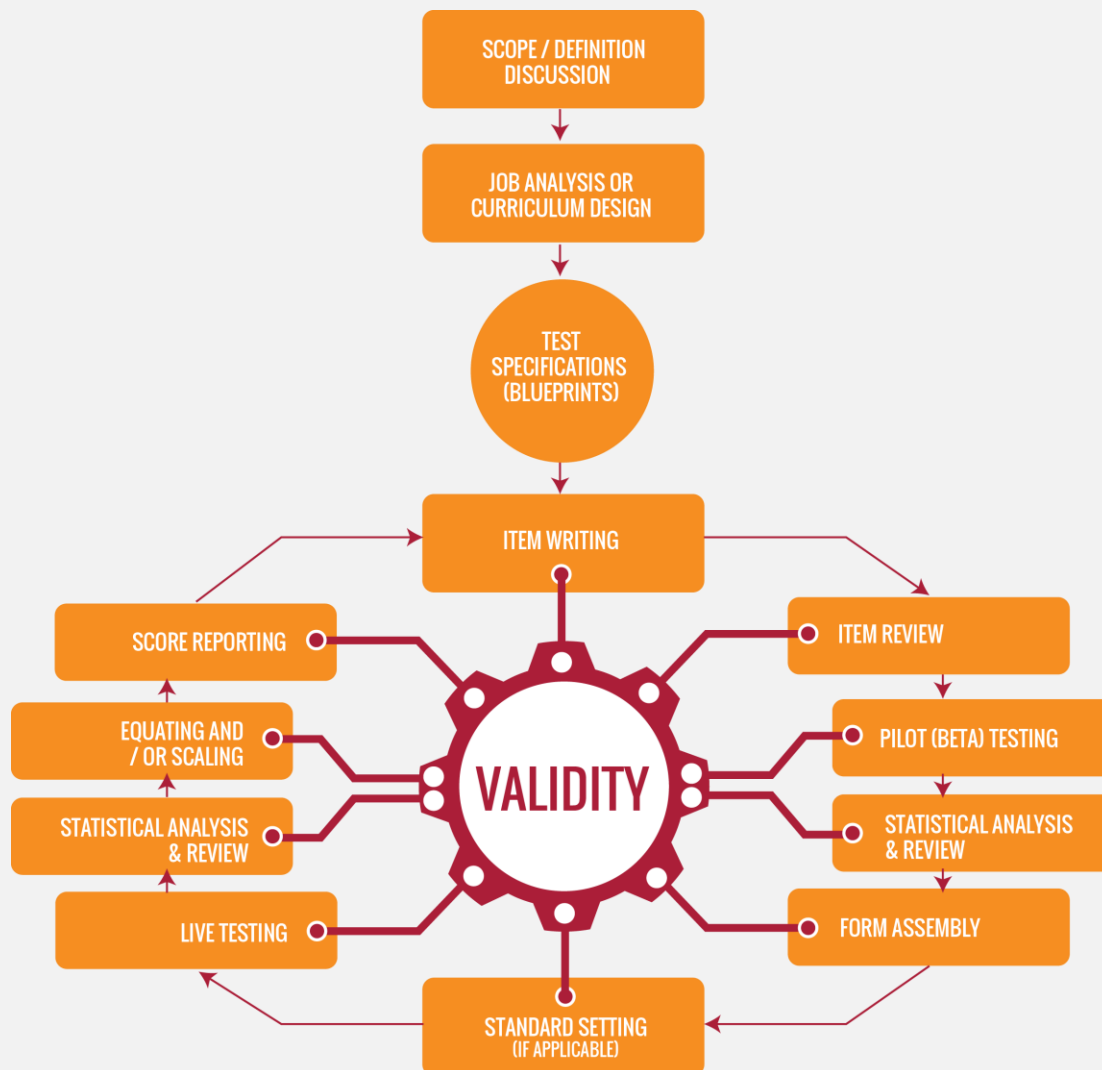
SCOPE / DEFINITION DISCUSSION

JOB ANALYSIS OR CURRICULUM DESIGN

TEST SPECIFICATIONS (BLUEPRINTS)

ITEM WRITING

ITEM REVIEW

PILOT (BETA) TESTING

STATISTICAL ANALYSIS & REVIEW

FORM ASSEMBLY

STANDARD SETTING (IF APPLICABLE)

LIVE TESTING

STATISTICAL ANALYSIS & REVIEW

EQUATING AND / OR SCALING

SCORE REPORTING

VALIDITY